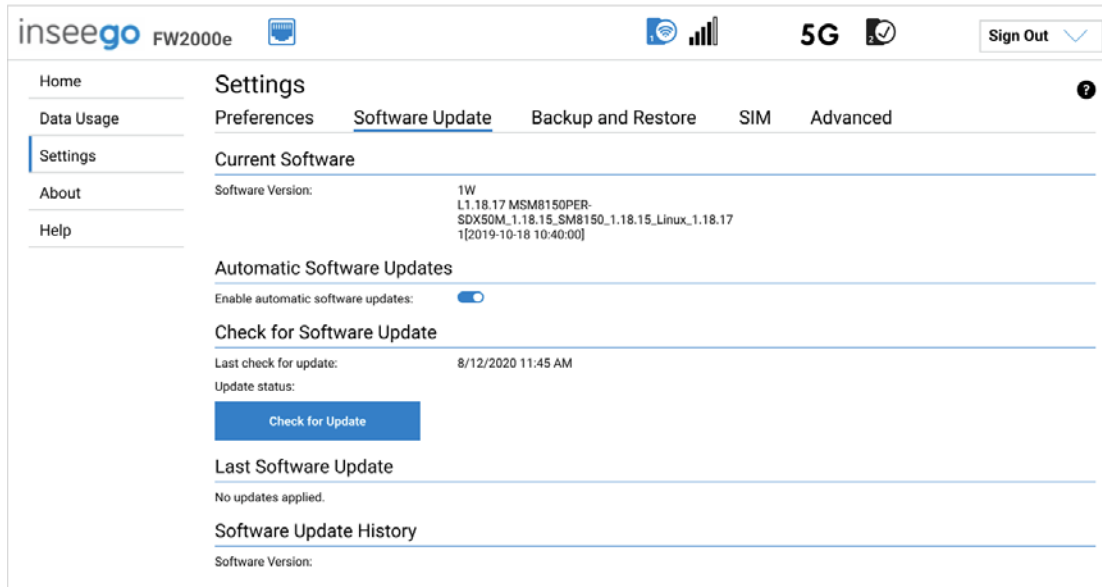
inseego FW2000e

5G

Sign Out

Home

Data Usage

Settings

About

Help

Settings

Preferences Software Update Backup and Restore SIM Advanced

Current Software

Software Version: 1W
L1.18.17 MSM8150PER-SDX50M_1.18.15_SM8150_1.18.15_Linux_1.18.17
1[2019-10-18 10:40:00]

Automatic Software Updates

Enable automatic software updates:

Check for Software Update

Last check for update: 8/12/2020 11:45 AM

Update status:

Check for Update

Last Software Update

No updates applied.

Software Update History

Software Version: